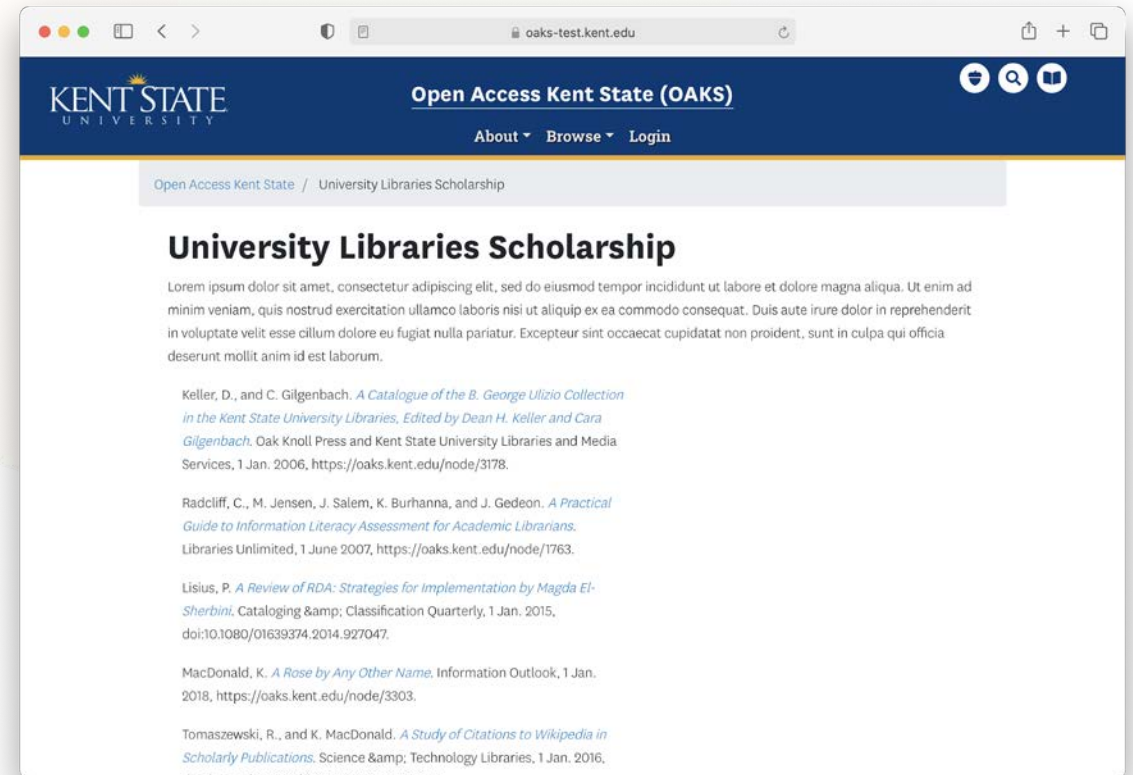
oaks-test.kent.edu

KENT STATE
UNIVERSITY

Open Access Kent State (OAKS)

About ▾ Browse ▾ Login

Open Access Kent State / University Libraries Scholarship

University Libraries Scholarship

Lorem ipsum dolor sit amet, consectetur adipiscing elit, sed do eiusmod tempor incididunt ut labore et dolore magna aliqua. Ut enim ad minim veniam, quis nostrud exercitation ullamco laboris nisi ut aliquip ex ea commodo consequat. Duis aute irure dolor in reprehenderit in voluptate velit esse cillum dolore eu fugiat nulla pariatur. Excepteur sint occaecat cupidatat non proident, sunt in culpa qui officia deserunt mollit anim id est laborum.

Keller, D., and C. Gilgenbach. A Catalogue of the B. George Ulizio Collection in the Kent State University Libraries, Edited by Dean H. Keller and Cara Gilgenbach. Oak Knoll Press and Kent State University Libraries and Media Services, 1 Jan. 2006, https://oaks.kent.edu/node/3178.

Radcliff, C., M. Jensen, J. Salem, K. Burhanna, and J. Gedeon. A Practical Guide to Information Literacy Assessment for Academic Librarians. Libraries Unlimited, 1 June 2007, https://oaks.kent.edu/node/1763.

Lisius, P. A Review of RDA: Strategies for Implementation by Magda El-Sherbini. Cataloging &amp; Classification Quarterly, 1 Jan. 2015, doi:10.1080/01639374.2014.927047.

MacDonald, K. A Rose by Any Other Name. Information Outlook, 1 Jan. 2018, https://oaks.kent.edu/node/3303.

Tomaszewski, R., and K. MacDonald. A Study of Citations to Wikipedia in Scholarly Publications. Science &amp; Technology Libraries, 1 Jan. 2016, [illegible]